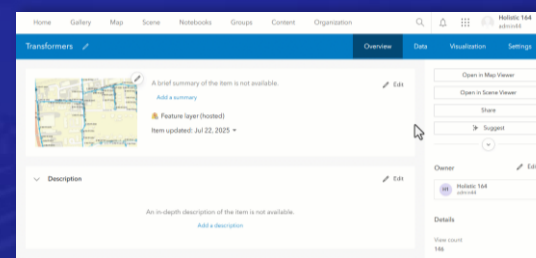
Home Gallery Map Scene Notebooks Groups Content Organization

Holistic 164
admin44

Transformers

Overview Data Visualization Settings

A brief summary of the item is not available.

Add a summary

Edit

Feature layer (hosted)

Item updated: Jul 22, 2025

Open in Map Viewer

Open in Scene Viewer

Share

Suggest

Owner

Edit

Holistic 164
admin44

Description

Edit

An in-depth description of the item is not available.

Add a description

Details

View count
146